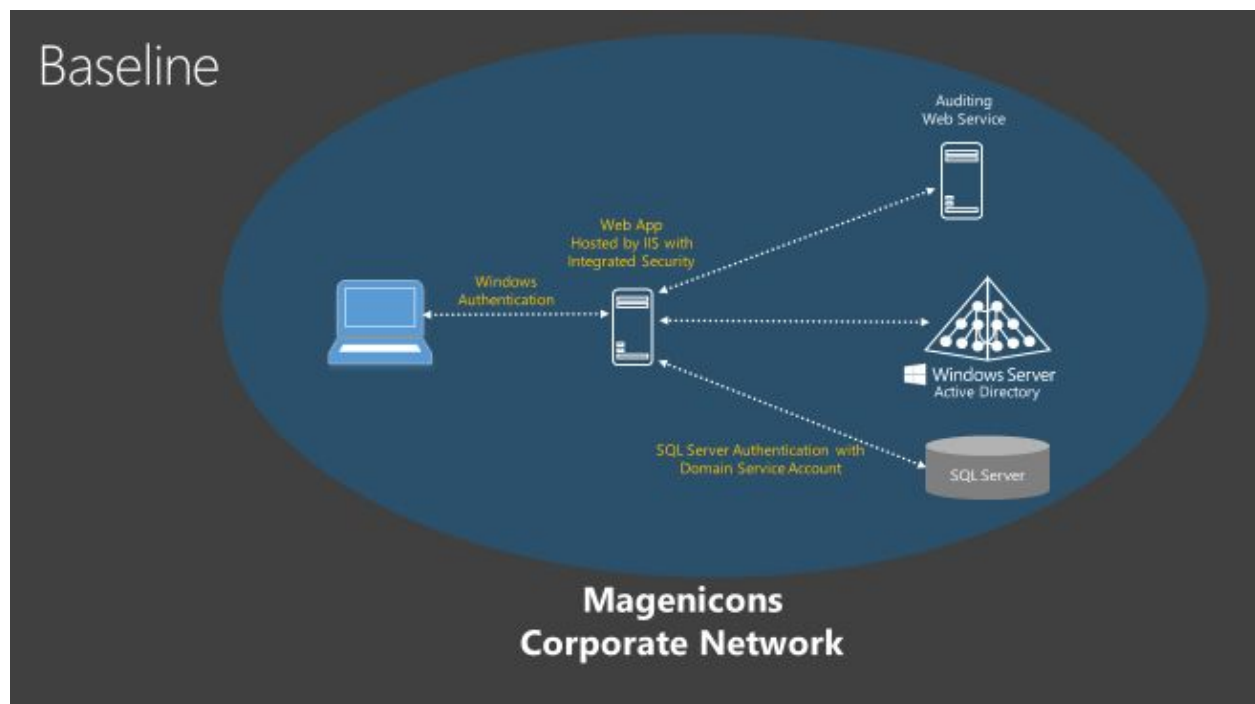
Baseline

Auditing
Web Service

Web App
Hosted by IIS with
Integrated Security

Windows
Authentication

Windows Server
Active Directory

SQL Server Authentication with
Domain Service Account

SQL Server

Magenicons
Corporate Network